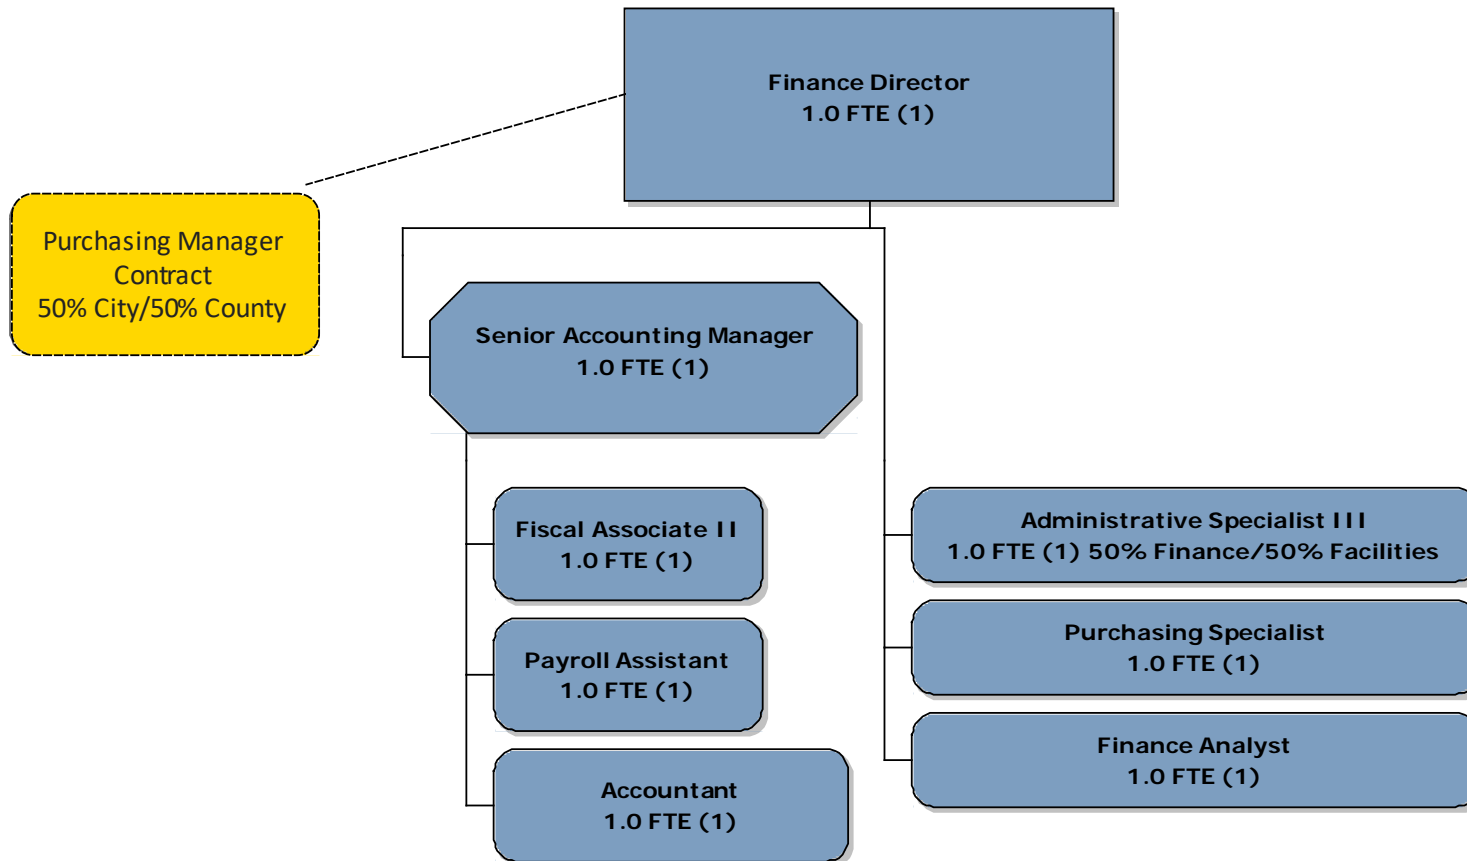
Finance Director
1.0 FTE (1)

Purchasing Manager
Contract
50% City/50% County

Senior Accounting Manager
1.0 FTE (1)

Fiscal Associate II
1.0 FTE (1)

Payroll Assistant
1.0 FTE (1)

Accountant
1.0 FTE (1)

Administrative Specialist III
1.0 FTE (1) 50% Finance/50% Facilities

Purchasing Specialist
1.0 FTE (1)

Finance Analyst
1.0 FTE (1)